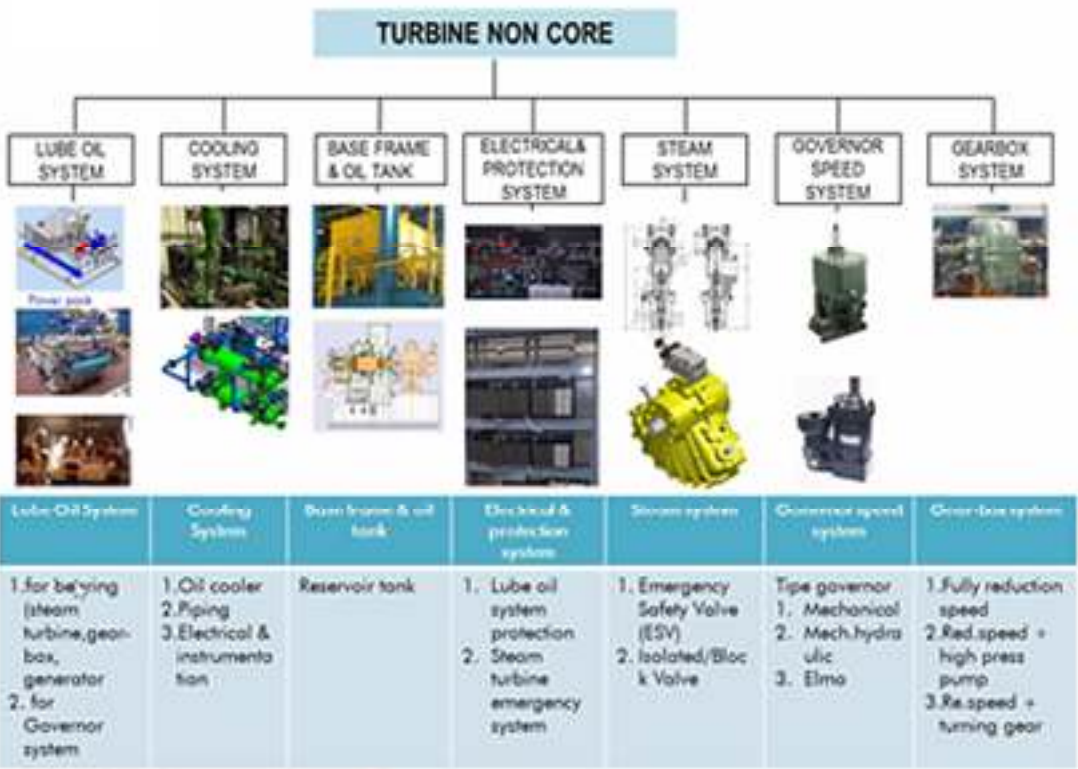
TURBINE NON CORE

LUBE OIL SYSTEM

COOLING SYSTEM

BASE FRAME & OIL TANK

ELECTRICAL& PROTECTION SYSTEM

STEAM SYSTEM

GOVERNOR SPEED SYSTEM

GEARBOX SYSTEM

Power pack

| Lube Oil System | Cooling System | Base frame & oil tank | Electrical & protection system | Steam system | Governor speed system | Gear-box system |
|---|---|---|---|---|---|---|
| 1. for bearing (steam turbine, gear-box, generator 2. for Governor system | 1. Oil cooler 2. Piping 3. Electrical & instrumentation | Reservoir tank | 1. Lube oil system protection 2. Steam turbine emergency system | 1. Emergency Safety Valve (ESV) 2. Isolated/Block Valve | Tipe governor 1. Mechanical 2. Mech.hydraulic 3. Elmo | 1. Fully reduction speed 2. Red.speed + high press pump 3. Re.speed + turning gear |